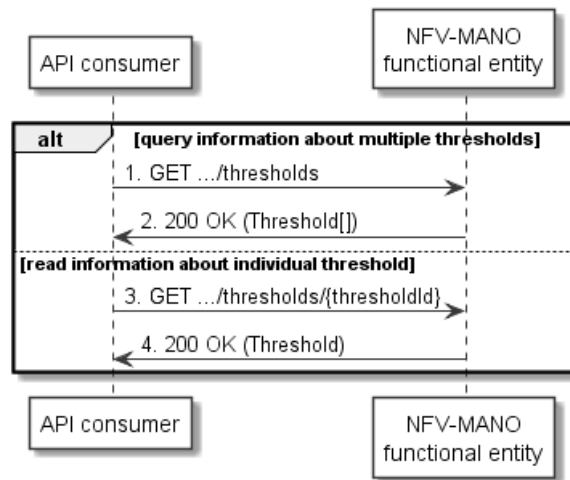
API consumer

NFV-MANO functional entity

alt

[query information about multiple thresholds]

1. GET .../thresholds

2. 200 OK (Threshold[])

[read information about individual threshold]

3. GET .../thresholds/{thresholdId}

4. 200 OK (Threshold)

API consumer

NFV-MANO functional entity